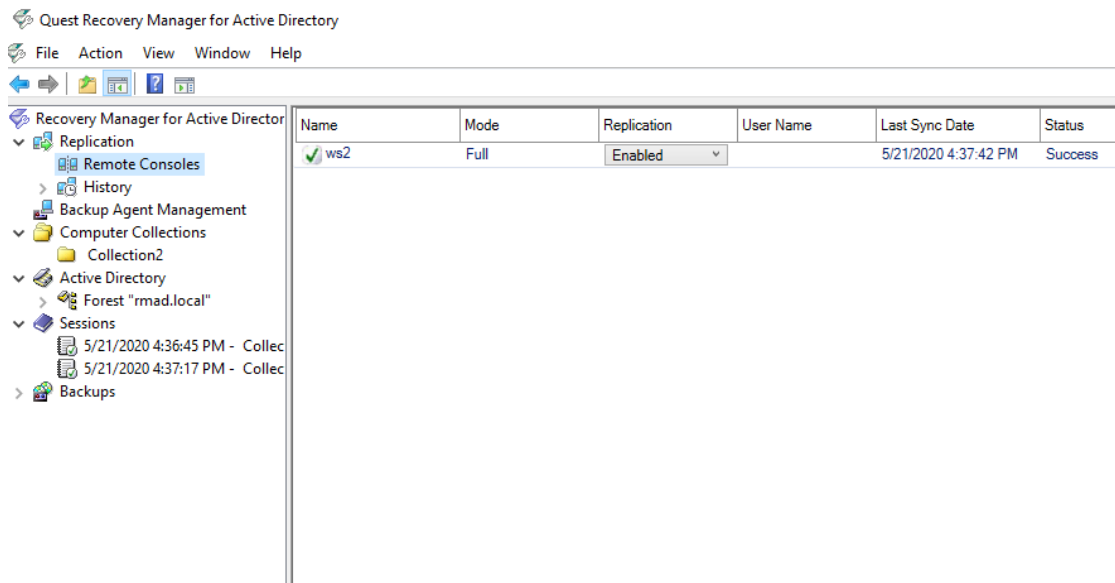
Quest Recovery Manager for Active Directory

File Action View Window Help

Recovery Manager for Active Director
Replication
Remote Consoles
History
Backup Agent Management
Computer Collections
Collection2
Active Directory
Forest "rmad.local"
Sessions
5/21/2020 4:36:45 PM - Collec
5/21/2020 4:37:17 PM - Collec
Backups

| Name | Mode | Replication | User Name | Last Sync Date | Status |
|---|---|---|---|---|---|
| ws2 | Full | Enabled | | 5/21/2020 4:37:42 PM | Success |